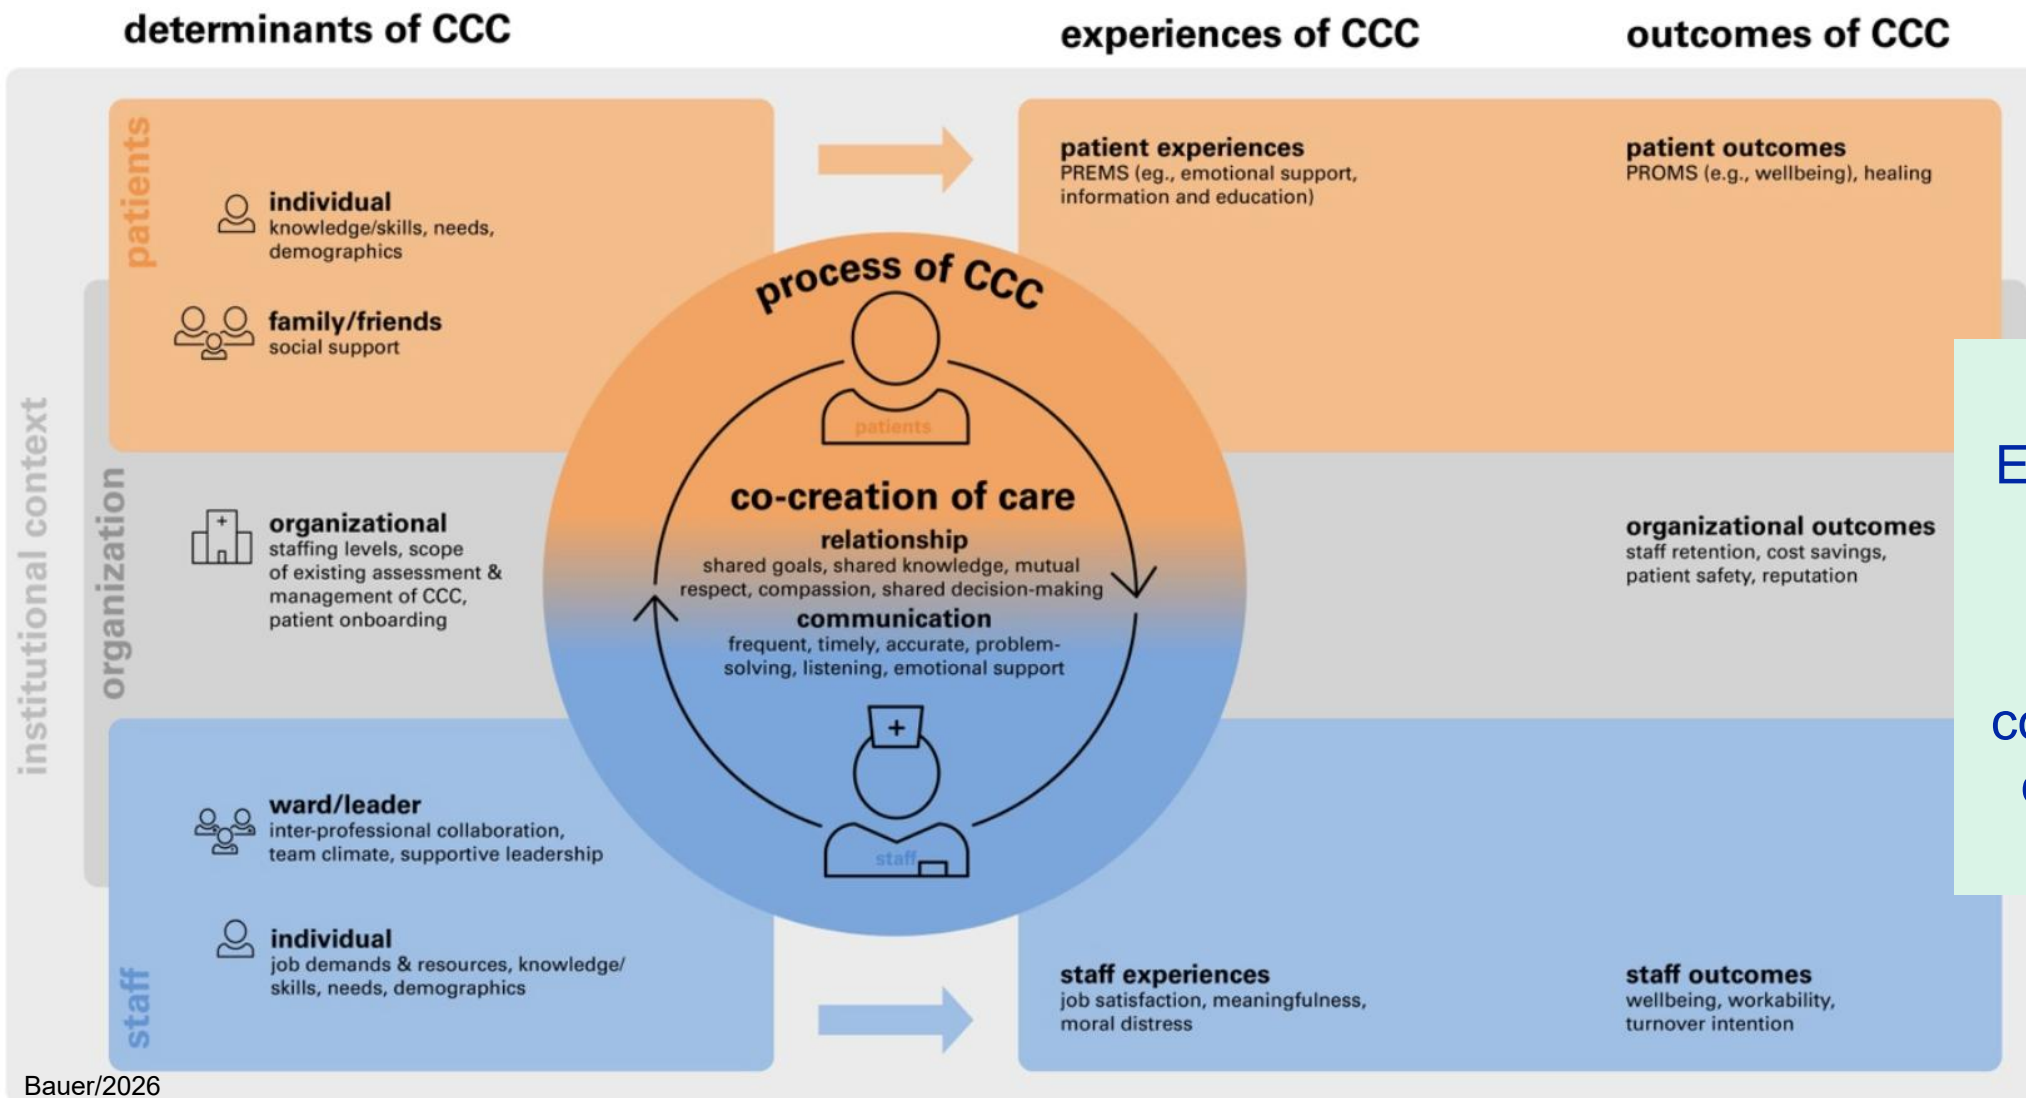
determinants of CCC

experiences of CCC

outcomes of CCC

institutional context

organization

patients

individual
knowledge/skills, needs, demographics

family/friends
social support

organizational
staffing levels, scope of existing assessment & management of CCC, patient onboarding

staff

ward/leader
inter-professional collaboration, team climate, supportive leadership

individual
job demands & resources, knowledge/skills, needs, demographics

process of CCC

patients

co-creation of care

relationship
shared goals, shared knowledge, mutual respect, compassion, shared decision-making

communication
frequent, timely, accurate, problem-solving, listening, emotional support

staff

patient experiences
PREMS (eg., emotional support, information and education)

patient outcomes
PROMS (e.g., wellbeing), healing

organizational outcomes
staff retention, cost savings, patient safety, reputation

staff experiences
job satisfaction, meaningfulness, moral distress

staff outcomes
wellbeing, workability, turnover intention

E

co

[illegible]

Bauer/2026